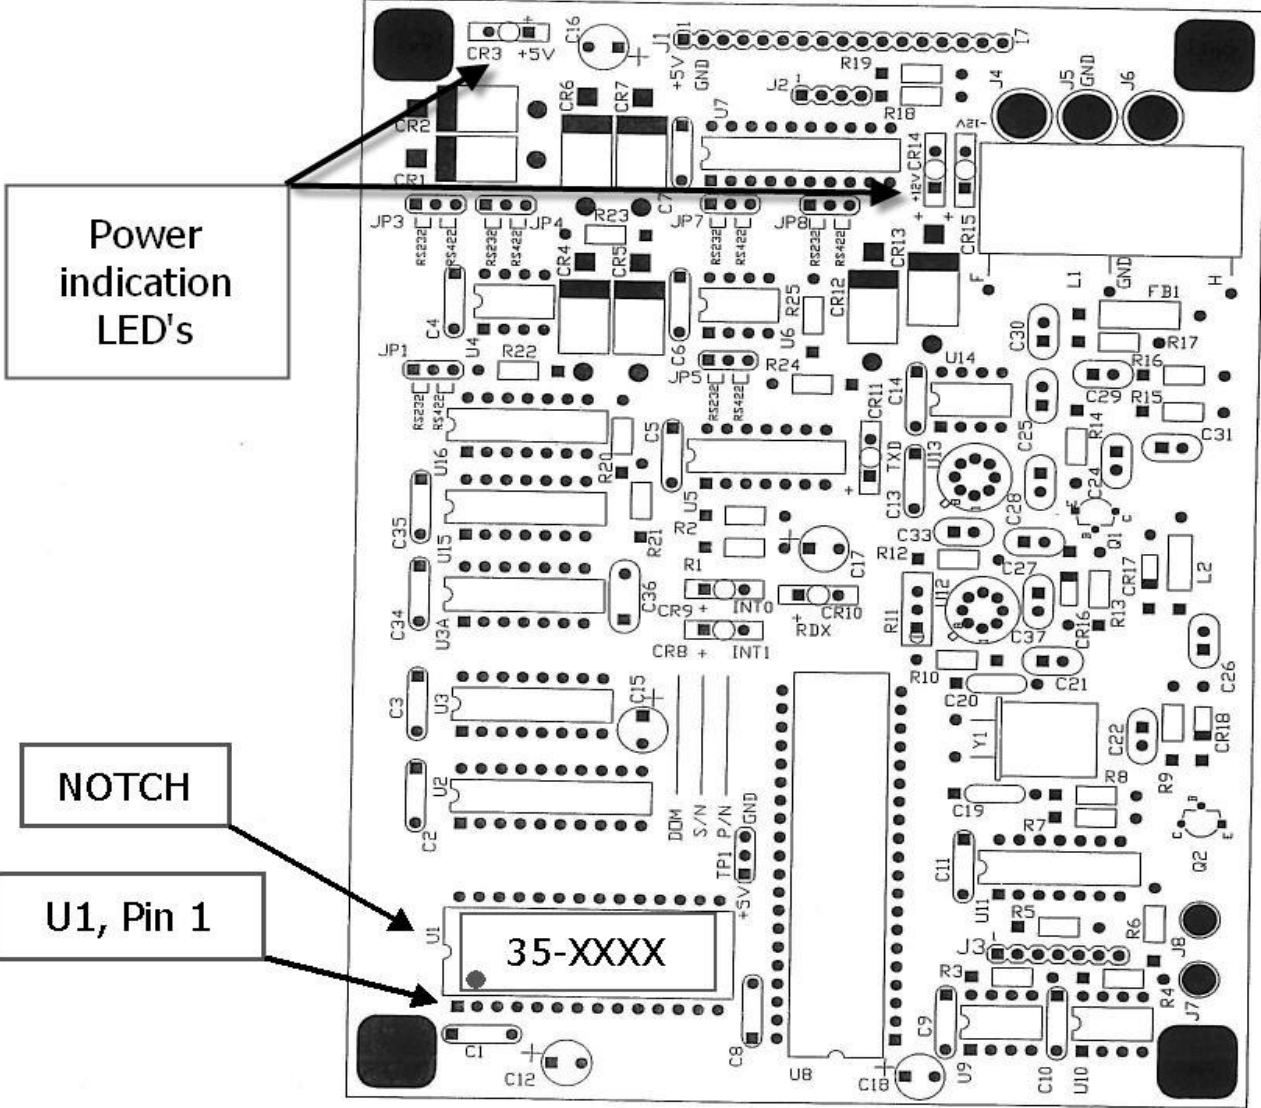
Power indication LED's

NOTCH

U1, Pin 1

CR3 +5V
C16
J1
+5V GND
R19
J2
R18
J4 J5 GND J6
CR2
CR1
CR6 CR7
U7
CR14 +12V
-12V
CR15
JP3 RS232 RS422
JP4 RS232 RS422
R23
C7
JP7 RS232 RS422
JP8 RS232 RS422
CR13
F L1 GND H
FB1
CR4 CR5
R25
CR12
C4 U4
R22
C6 U6
R24
C30
R17
R16
JP1 RS232 RS422
JP5 RS232 RS422
U14
C14
CR11
C29 R15
R14
C31
C5
TXD
U13
C25
C24
U16
R20
U5
C13
C28
Q1
C35 U15
R21
R2
C33
R12
C17
R1
C36
CR9 + INT0
CR10 RDX
U12
R11
C27
CR17
L2
C34 U3A
CR8 + INT1
C37
CR16 R13
R10
C21
C26
C3 U3
C15
C20
Y1
C22
CR18
R9
DOM S/N P/N GND
TP1 +5V
C19
R8
R7
Q2
C2 U2
C11
U11
R5
R6
J8
U1
35-XXXX
J3
R3
R4
J7
C1
C12
C8
U8
C18
C9 U9
C10 U10